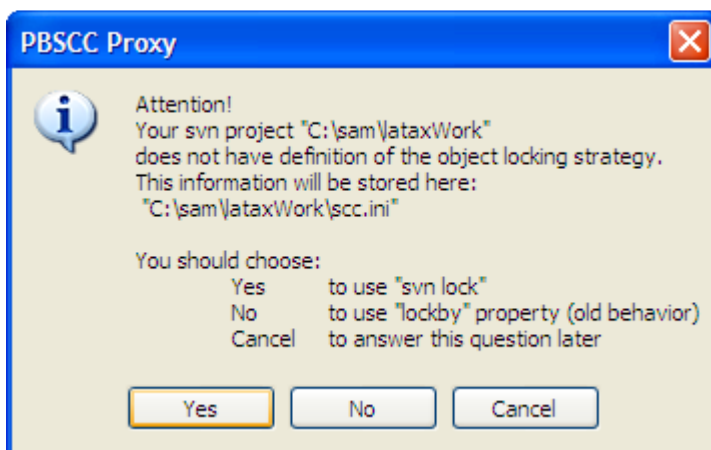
PBSCC Proxy

Attention!
Your svn project "C:\sam\lataxWork"
does not have definition of the object locking strategy.
This information will be stored here:
"C:\sam\lataxWork\scc.ini"

You should choose:
Yes to use "svn lock"
No to use "lockby" property (old behavior)
Cancel to answer this question later

Yes
No
Cancel